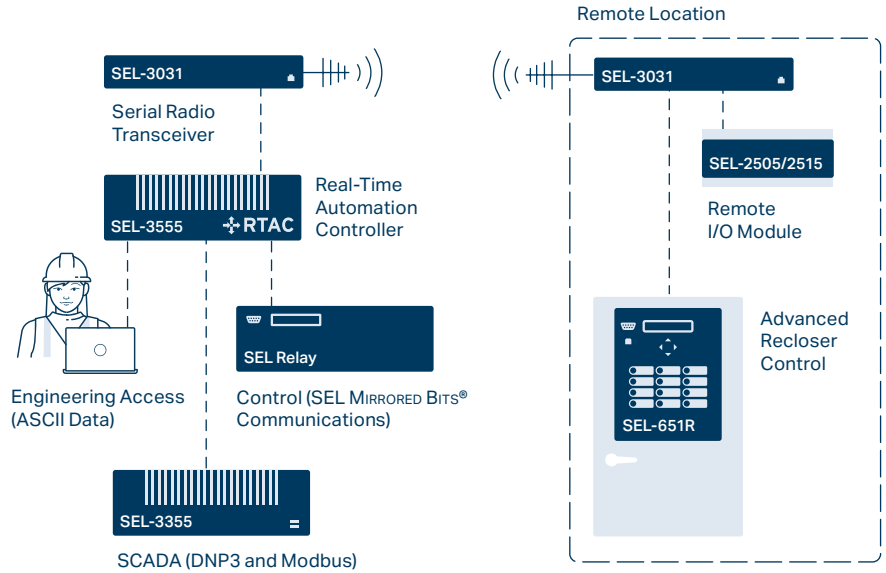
Remote Location

SEL-3031

Serial Radio Transceiver

SEL-3031

SEL-2505/2515

Remote I/O Module

SEL-3555

RTAC

Real-Time Automation Controller

SEL Relay

Engineering Access (ASCII Data)

Control (SEL MIRRORED BITS® Communications)

Advanced Recloser Control

SEL-651R

SEL-3355

SCADA (DNP3 and Modbus)